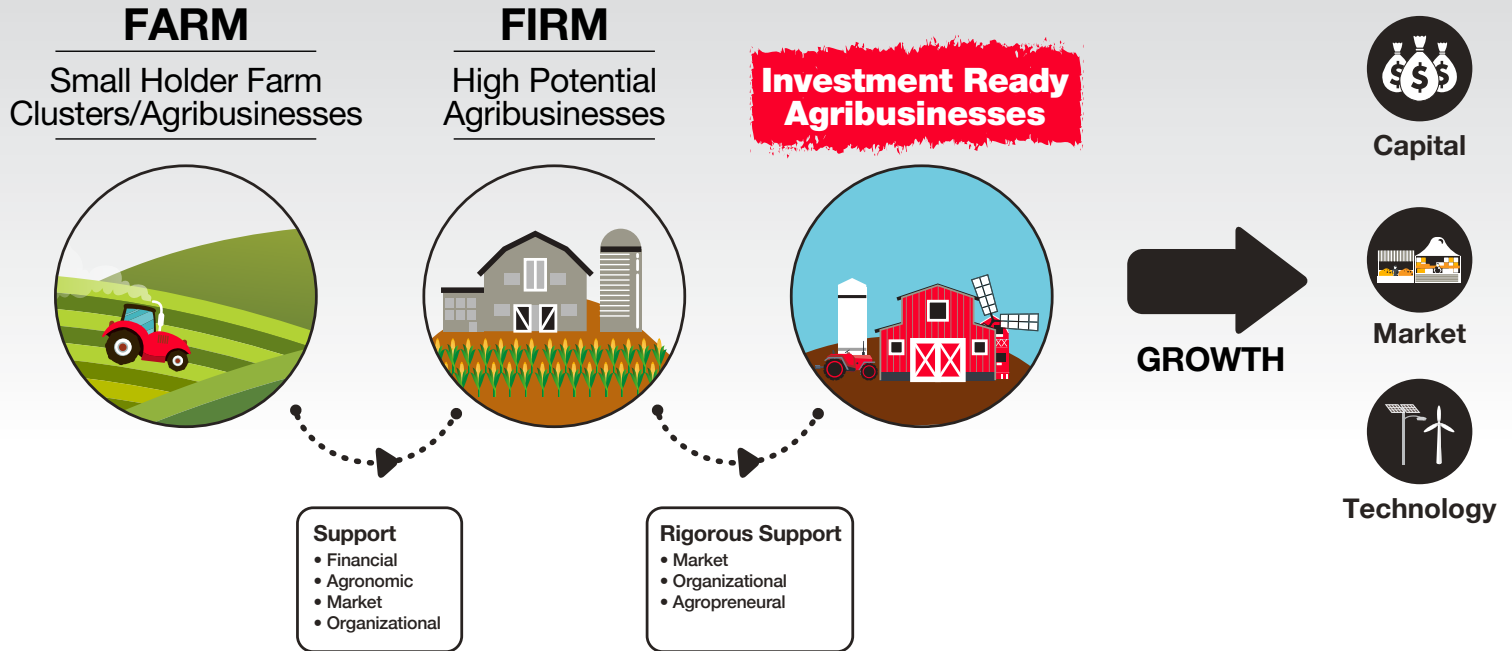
FARM

Small Holder Farm Clusters/Agribusinesses

FIRM

High Potential Agribusinesses

Investment Ready Agribusinesses

GROWTH

Capital

Market

Technology

Support
• Financial
• Agronomic
• Market
• Organizational

Rigorous Support
• Market
• Organizational
• Agropreneural